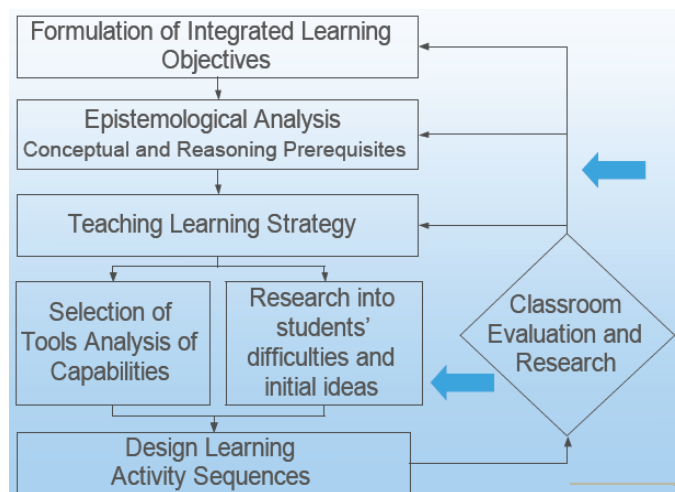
Formulation of Integrated Learning Objectives

Epistemological Analysis
Conceptual and Reasoning Prerequisites

Teaching Learning Strategy

Selection of Tools Analysis of Capabilities

Research into students' difficulties and initial ideas

Classroom Evaluation and Research

Design Learning Activity Sequences